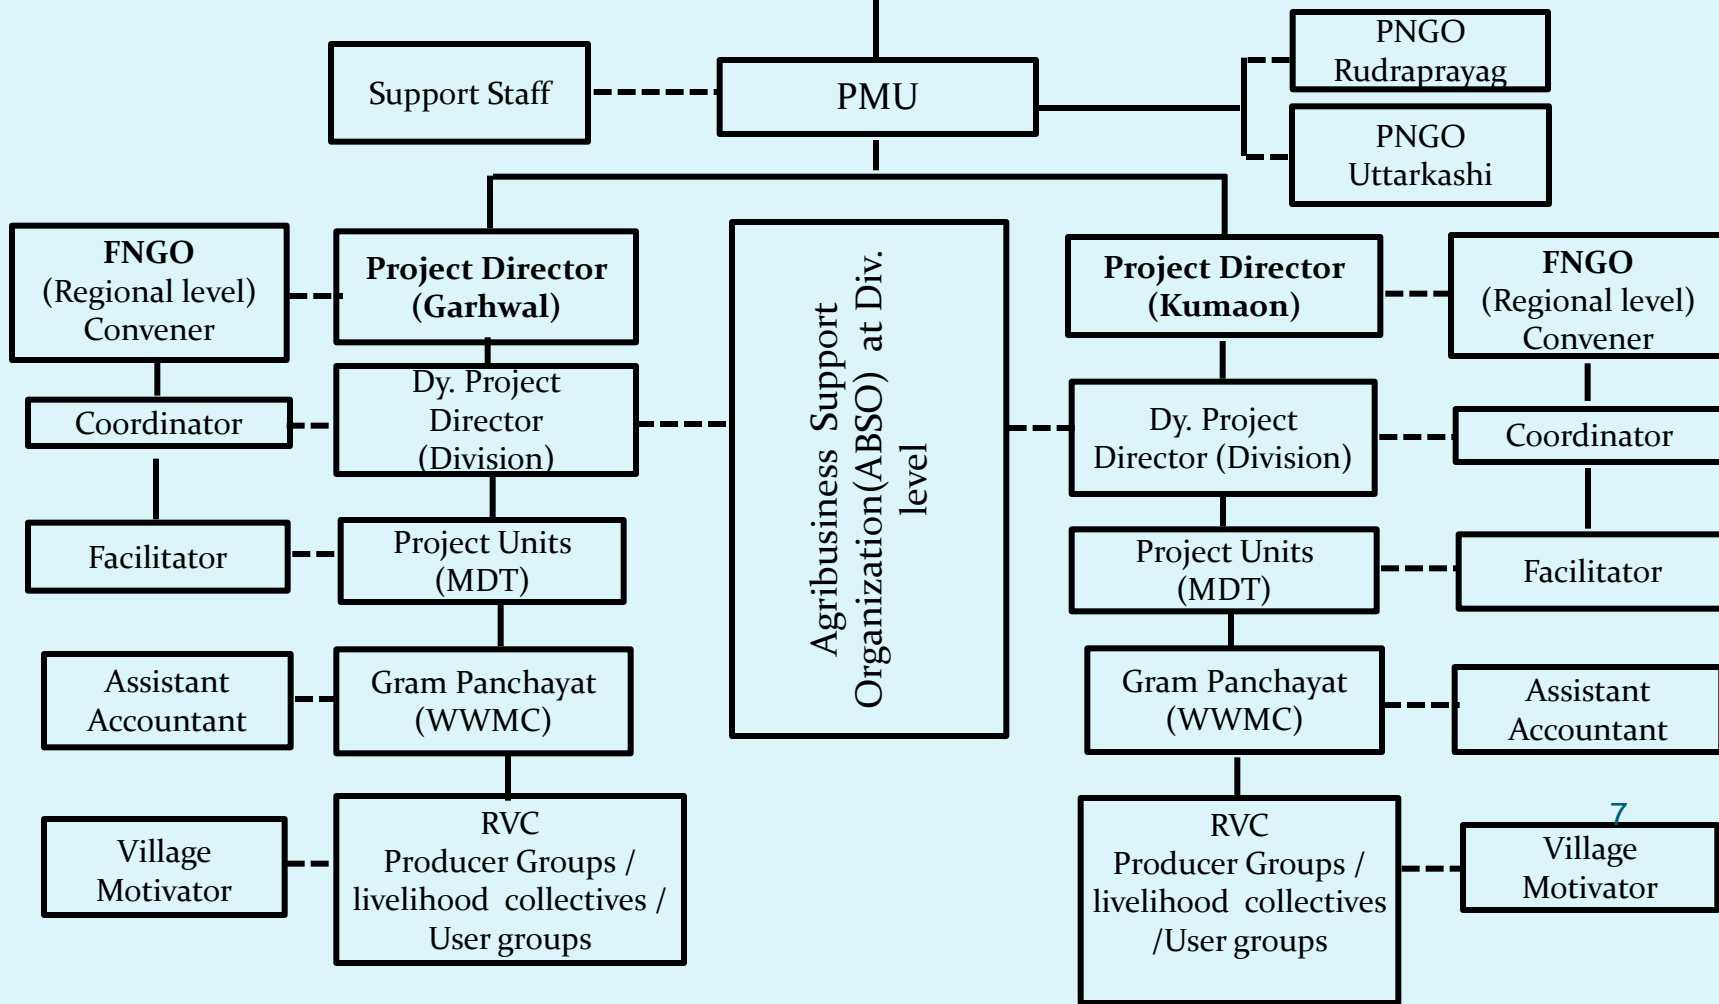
Support Staff

PMU

PNGO Rudraprayag

PNGO Uttarkashi

FNGO
(Regional level) Convener

Project Director (Garhwal)

Agribusiness Support Organization(ABSO) at Div. level

Project Director (Kumaon)

FNGO
(Regional level) Convener

Coordinator

Dy. Project Director (Division)

Dy. Project Director (Division)

Coordinator

Facilitator

Project Units (MDT)

Project Units (MDT)

Facilitator

Assistant Accountant

Gram Panchayat (WWMC)

Gram Panchayat (WWMC)

Assistant Accountant

Village Motivator

RVC
Producer Groups / livelihood collectives / User groups

RVC
Producer Groups / livelihood collectives /User groups

7

Village Motivator